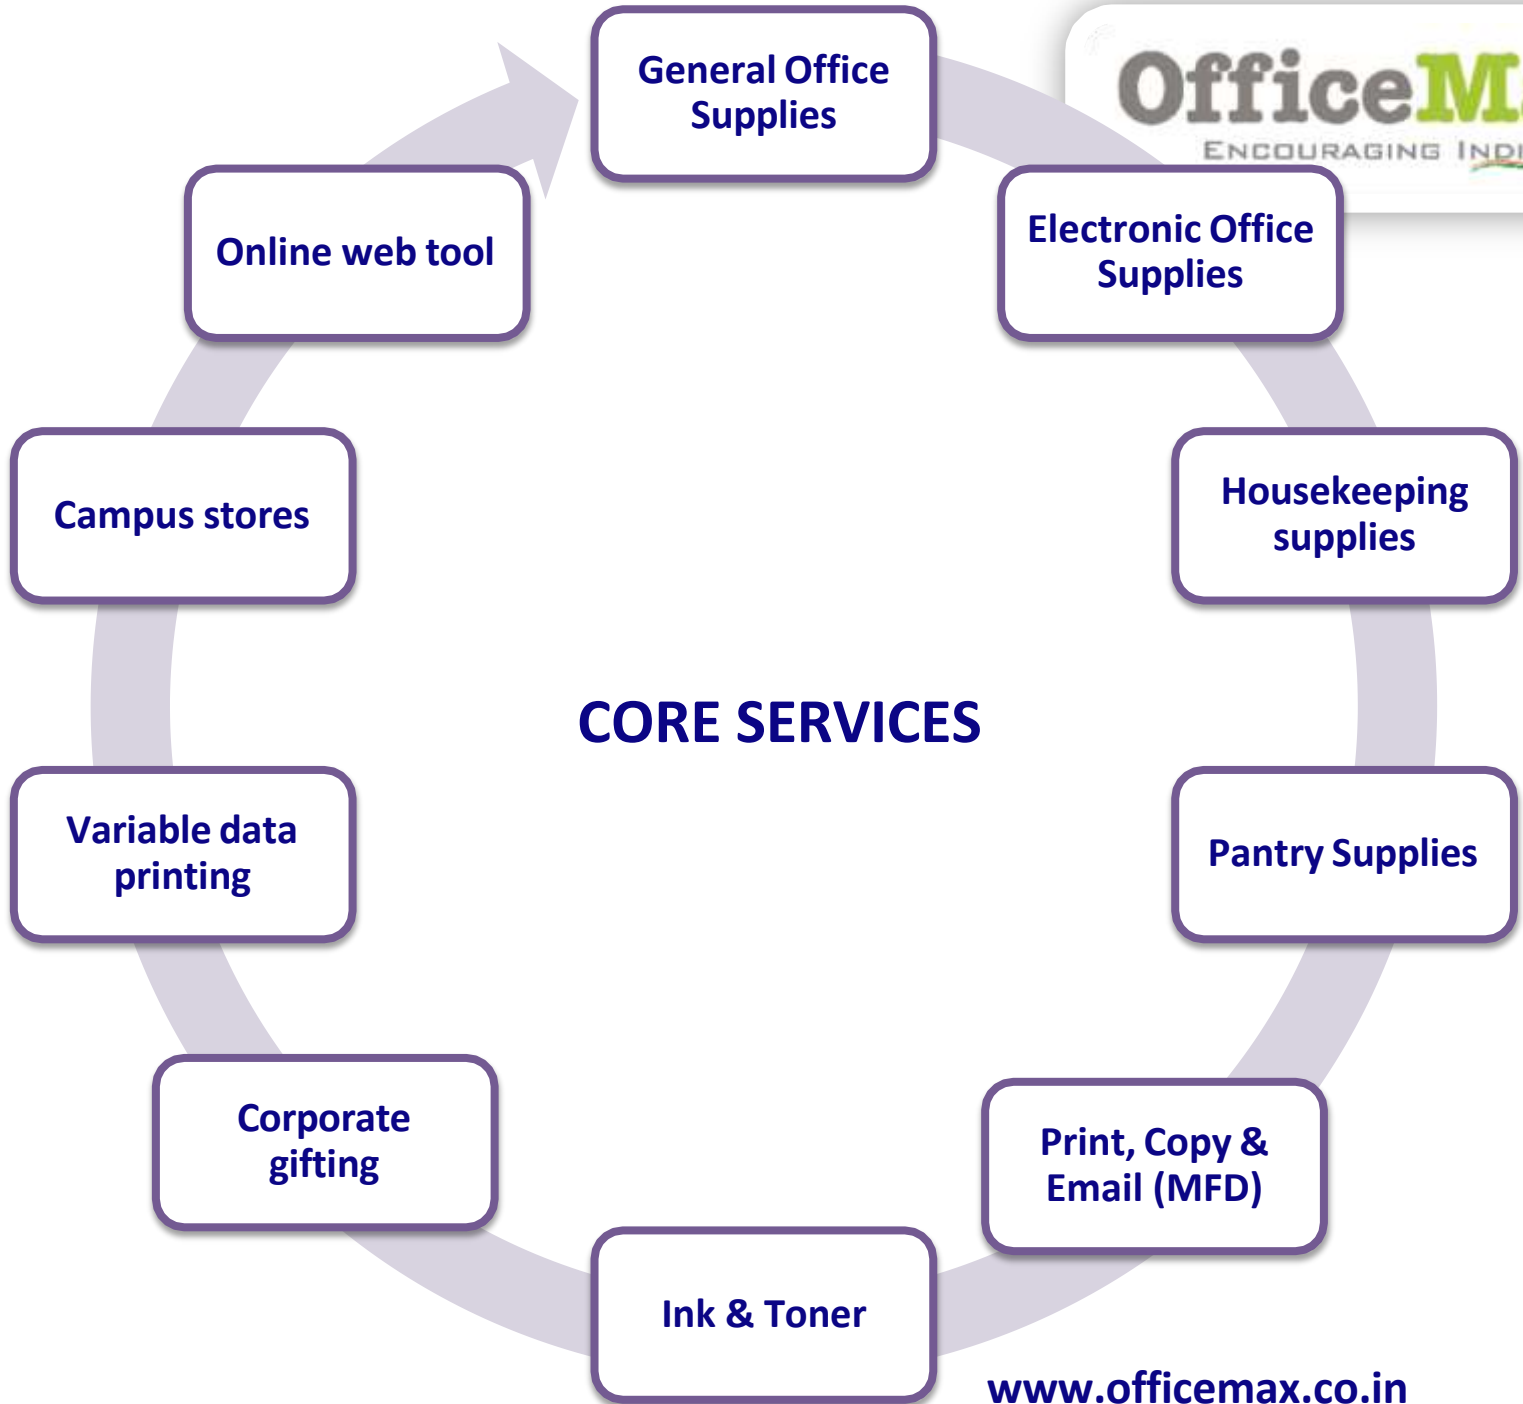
OfficeM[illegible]
ENCOURAGING IND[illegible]

General Office Supplies

Electronic Office Supplies

Housekeeping supplies

Pantry Supplies

Print, Copy & Email (MFD)

Ink & Toner

Corporate gifting

Variable data printing

Campus stores

Online web tool

CORE SERVICES

www.officemax.co.in